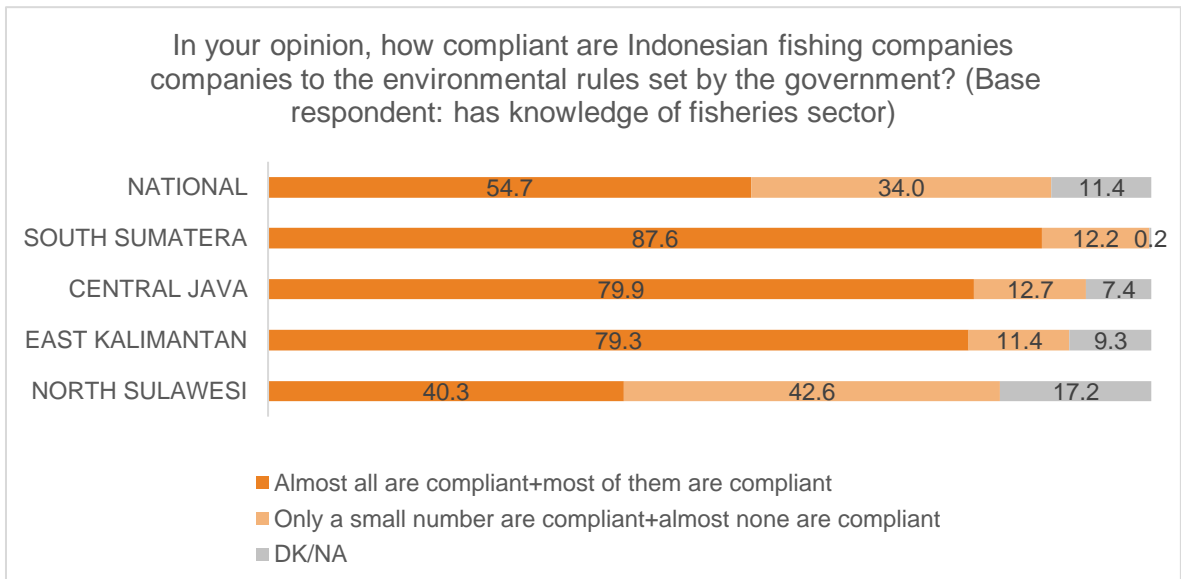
In your opinion, how compliant are Indonesian fishing companies companies to the environmental rules set by the government? (Base respondent: has knowledge of fisheries sector)

| | | | |
|---|---|---|---|
| NATIONAL | 54.7 | 34.0 | 11.4 |
| SOUTH SUMATERA | 87.6 | 12.2 | 0.2 |
| CENTRAL JAVA | 79.9 | 12.7 | 7.4 |
| EAST KALIMANTAN | 79.3 | 11.4 | 9.3 |
| NORTH SULAWESI | 40.3 | 42.6 | 17.2 |

Almost all are compliant+most of them are compliant
Only a small number are compliant+almost none are compliant
DK/NA